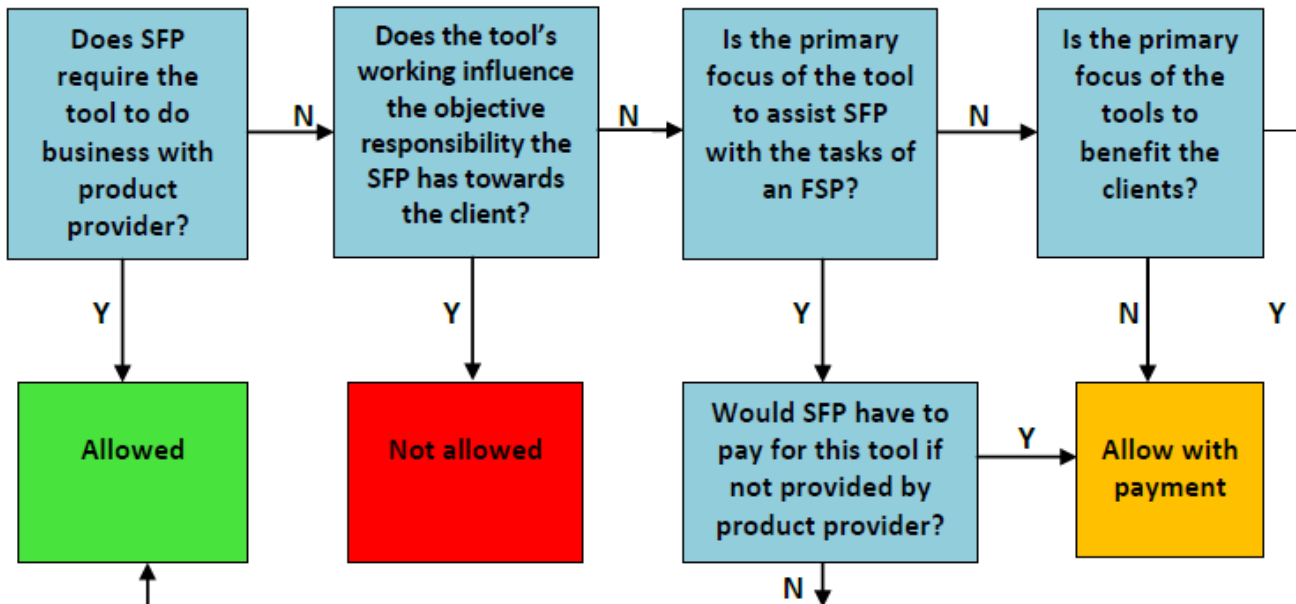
Does SFP require the tool to do business with product provider?

N

Does the tool's working influence the objective responsibility the SFP has towards the client?

N

Is the primary focus of the tool to assist SFP with the tasks of an FSP?

N

Is the primary focus of the tools to benefit the clients?

Y

Y

Y

N

Y

Allowed

Not allowed

Would SFP have to pay for this tool if not provided by product provider?

Y

Allow with payment

N